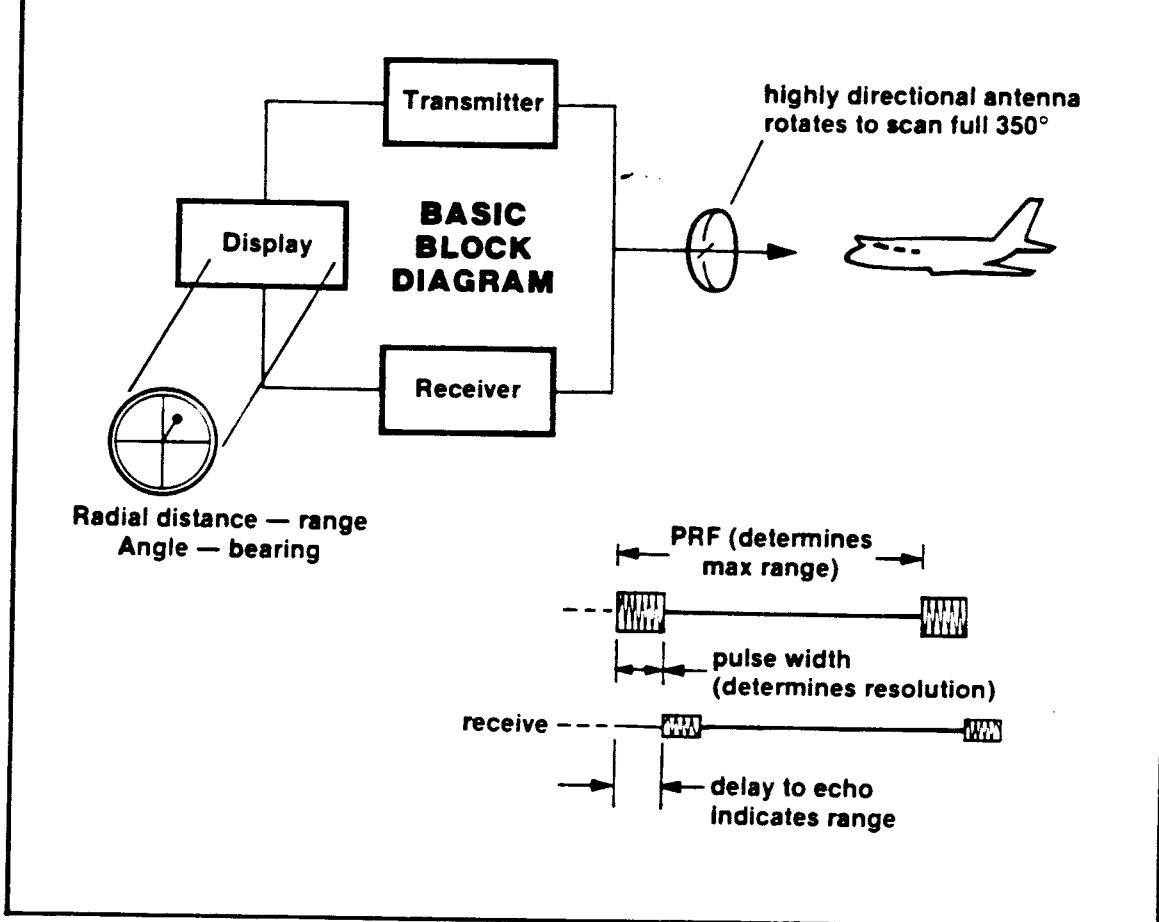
Transmitter

highly directional antenna rotates to scan full 350°

Display

BASIC BLOCK DIAGRAM

Receiver

Radial distance — range
Angle — bearing

PRF (determines max range)

pulse width (determines resolution)

receive

delay to echo indicates range